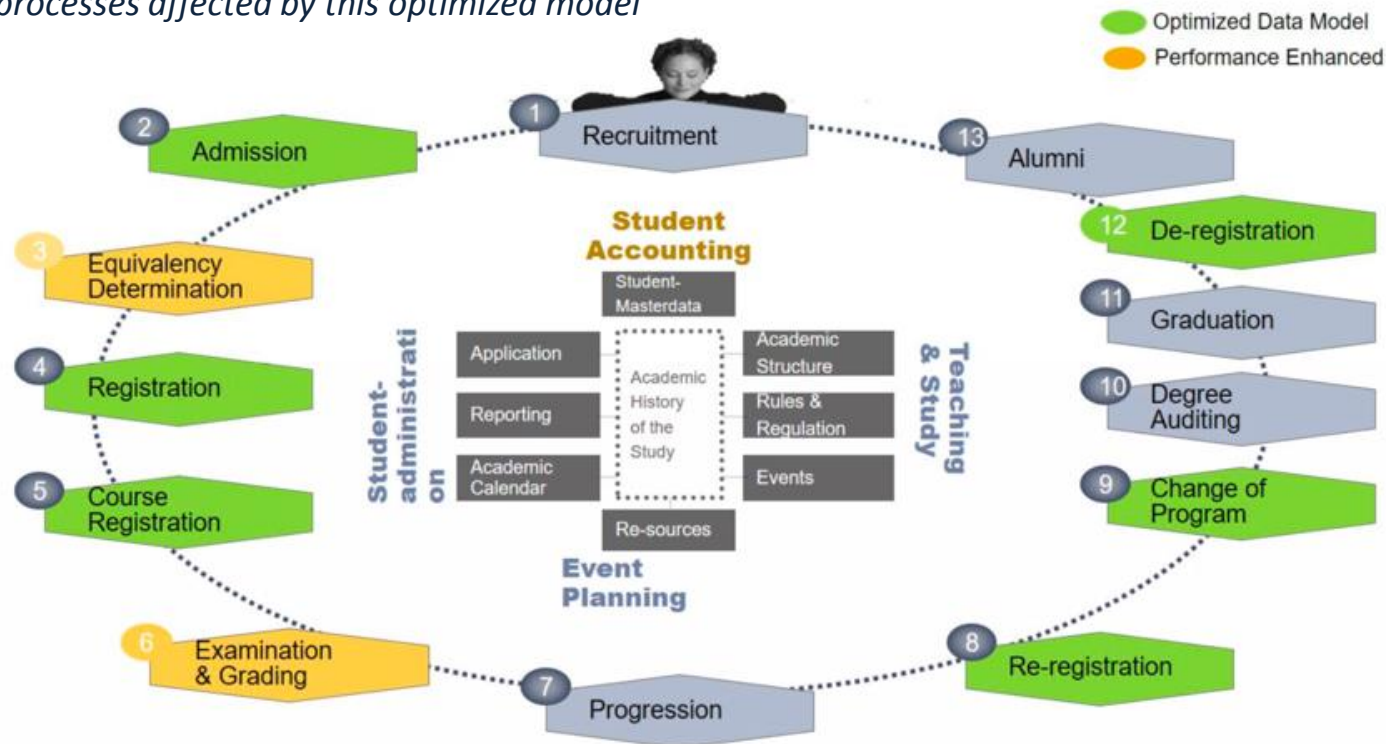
processes affected by this optimized model

Optimized Data Model
Performance Enhanced

1 Recruitment
2 Admission
3 Equivalency Determination
4 Registration
5 Course Registration
6 Examination & Grading
7 Progression
8 Re-registration
9 Change of Program
10 Degree Auditing
11 Graduation
12 De-registration
13 Alumni

Student Accounting
Student-Masterdata
Application
Reporting
Academic Calendar
Academic History of the Study
Academic Structure
Rules & Regulation
Events
Re-sources
Student-administrati on
Teaching & Study
Event Planning